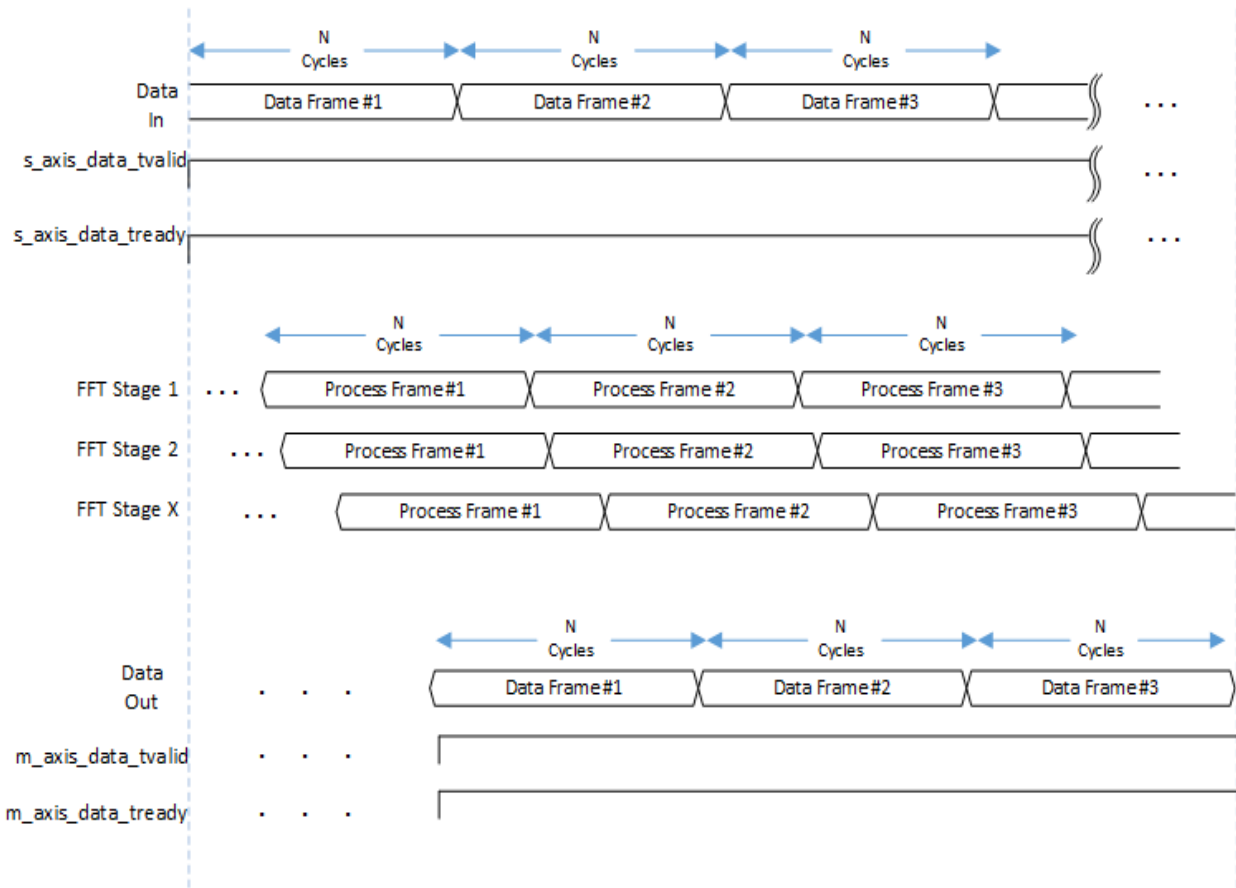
N Cycles
N Cycles
N Cycles

Data In
Data Frame #1
Data Frame #2
Data Frame #3
. . .

s_axis_data_tvalid
. . .

s_axis_data_tready
. . .

N Cycles
N Cycles
N Cycles

FFT Stage 1 . . .
Process Frame #1
Process Frame #2
Process Frame #3

FFT Stage 2 . . .
Process Frame #1
Process Frame #2
Process Frame #3

FFT Stage X . . .
Process Frame #1
Process Frame #2
Process Frame #3

N Cycles
N Cycles
N Cycles

Data Out . . .
Data Frame #1
Data Frame #2
Data Frame #3

m_axis_data_tvalid . . .

m_axis_data_tready . . .